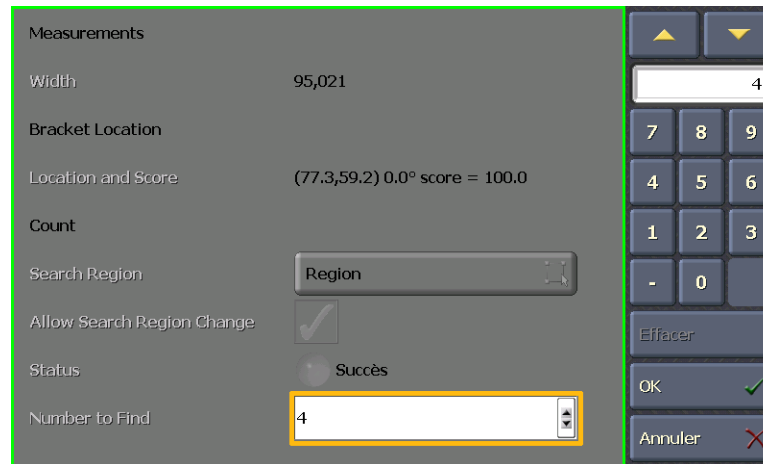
Measurements

Width 95,021

Bracket Location

Location and Score (77.3,59.2) 0.0° score = 100.0

Count

Search Region Region

Allow Search Region Change

Status Succès

Number to Find 4

4

7 8 9
4 5 6
1 2 3
- 0

Effacer

OK

Annuler